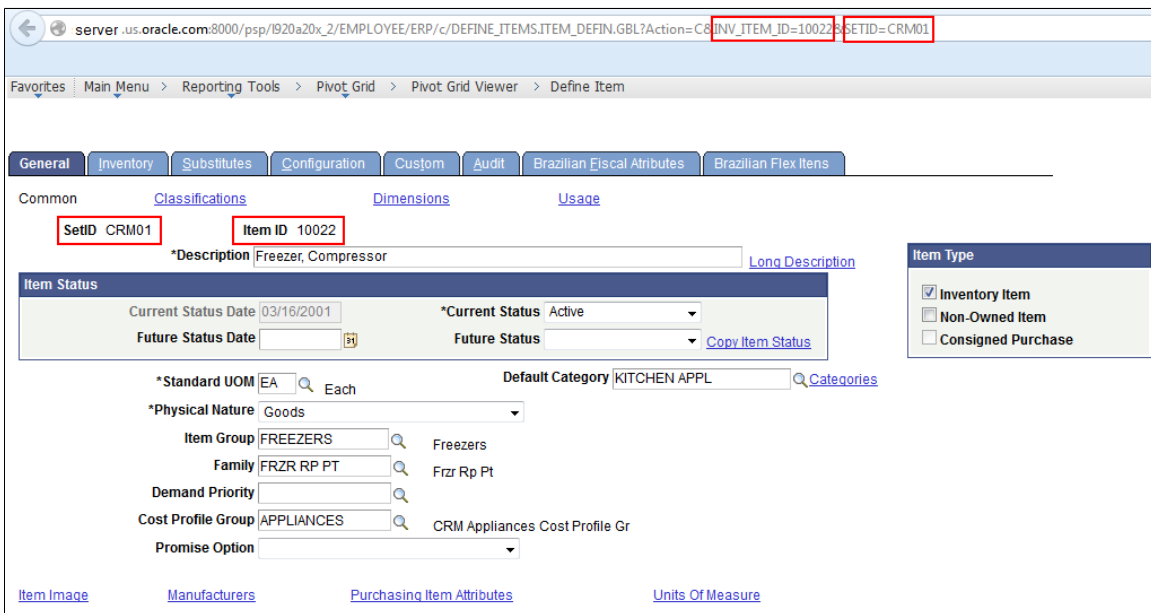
server.us.oracle.com:8000/psp/l920a20x_2/EMPLOYEE/ERP/c/DEFINE_ITEMS.ITEM_DEFIN.GBL?Action=C&INV_ITEM_ID=10022&SETID=CRM01

Favorites | Main Menu > Reporting Tools > Pivot Grid > Pivot Grid Viewer > Define Item

General | Inventory | Substitutes | Configuration | Custom | Audit | Brazilian Fiscal Atributes | Brazilian Flex Itens

Common Classifications Dimensions Usage

SetID CRM01 Item ID 10022

*Description Freezer, Compressor Long Description

Item Type

Inventory Item

Non-Owned Item

Consigned Purchase

Item Status

Current Status Date 03/16/2001 *Current Status Active

Future Status Date Future Status Copy Item Status

*Standard UOM EA Each Default Category KITCHEN APPL Categories

*Physical Nature Goods

Item Group FREEZERS Freezers

Family FRZR RP PT Frzr Rp Pt

Demand Priority

Cost Profile Group APPLIANCES CRM Appliances Cost Profile Gr

Promise Option

Item Image Manufacturers Purchasing Item Attributes Units Of Measure